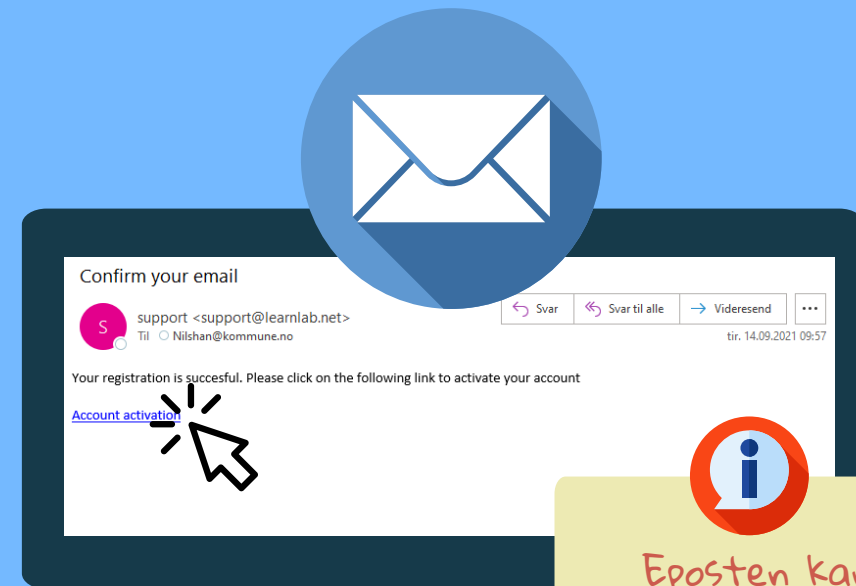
Confirm your email

S

support <support@learnlab.net>
Til Nilshan@kommune.no

Svar
Svar til alle
Videresend
...

tir. 14.09.2021 09:57

Your registration is succesful. Please click on the following link to activate your account

Account activation

Eposten ka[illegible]